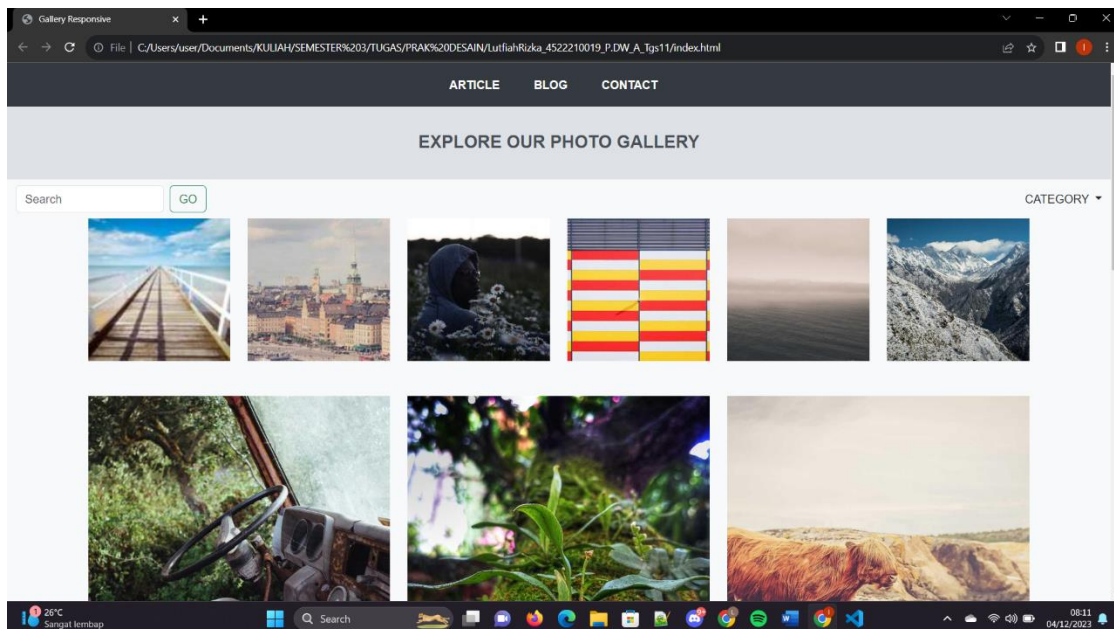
Gallery Responsive

File | C:/Users/user/Documents/KULIAH/SEMESTER%203/TUGAS/PRAK%20DESAIN/LutfiahRizka_4522210019_P.DW_A_Tgs11/index.html

ARTICLE BLOG CONTACT

EXPLORE OUR PHOTO GALLERY

Search GO

CATEGORY

26°C
Sangat lembap

Search

08:11
04/12/2023